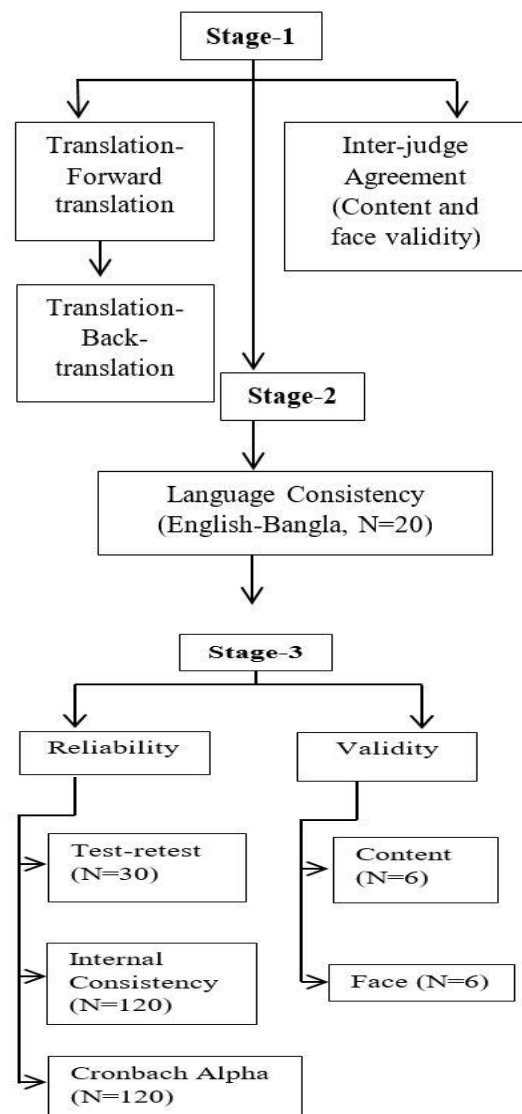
Stage-1

Translation-Forward translation

Translation-Back-translation

Inter-judge Agreement (Content and face validity)

Stage-2

Language Consistency (English-Bangla, N=20)

Stage-3

Reliability

Test-retest (N=30)

Internal Consistency (N=120)

Cronbach Alpha (N=120)

Validity

Content (N=6)

Face (N=6)